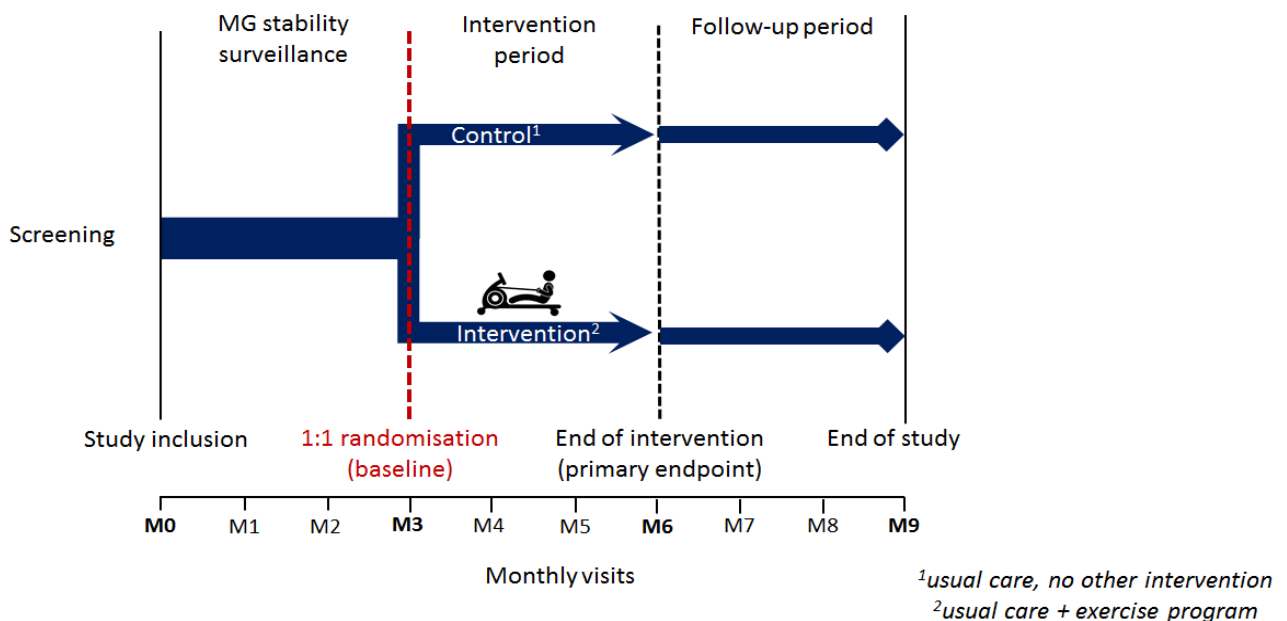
MG stability surveillance

Intervention period

Follow-up period

Control$^{1}$

Screening

Intervention$^{2}$

Study inclusion

1:1 randomisation (baseline)

End of intervention (primary endpoint)

End of study

M0 M1 M2 M3 M4 M5 M6 M7 M8 M9

Monthly visits

$^{1}$usual care, no other intervention
$^{2}$usual care + exercise program